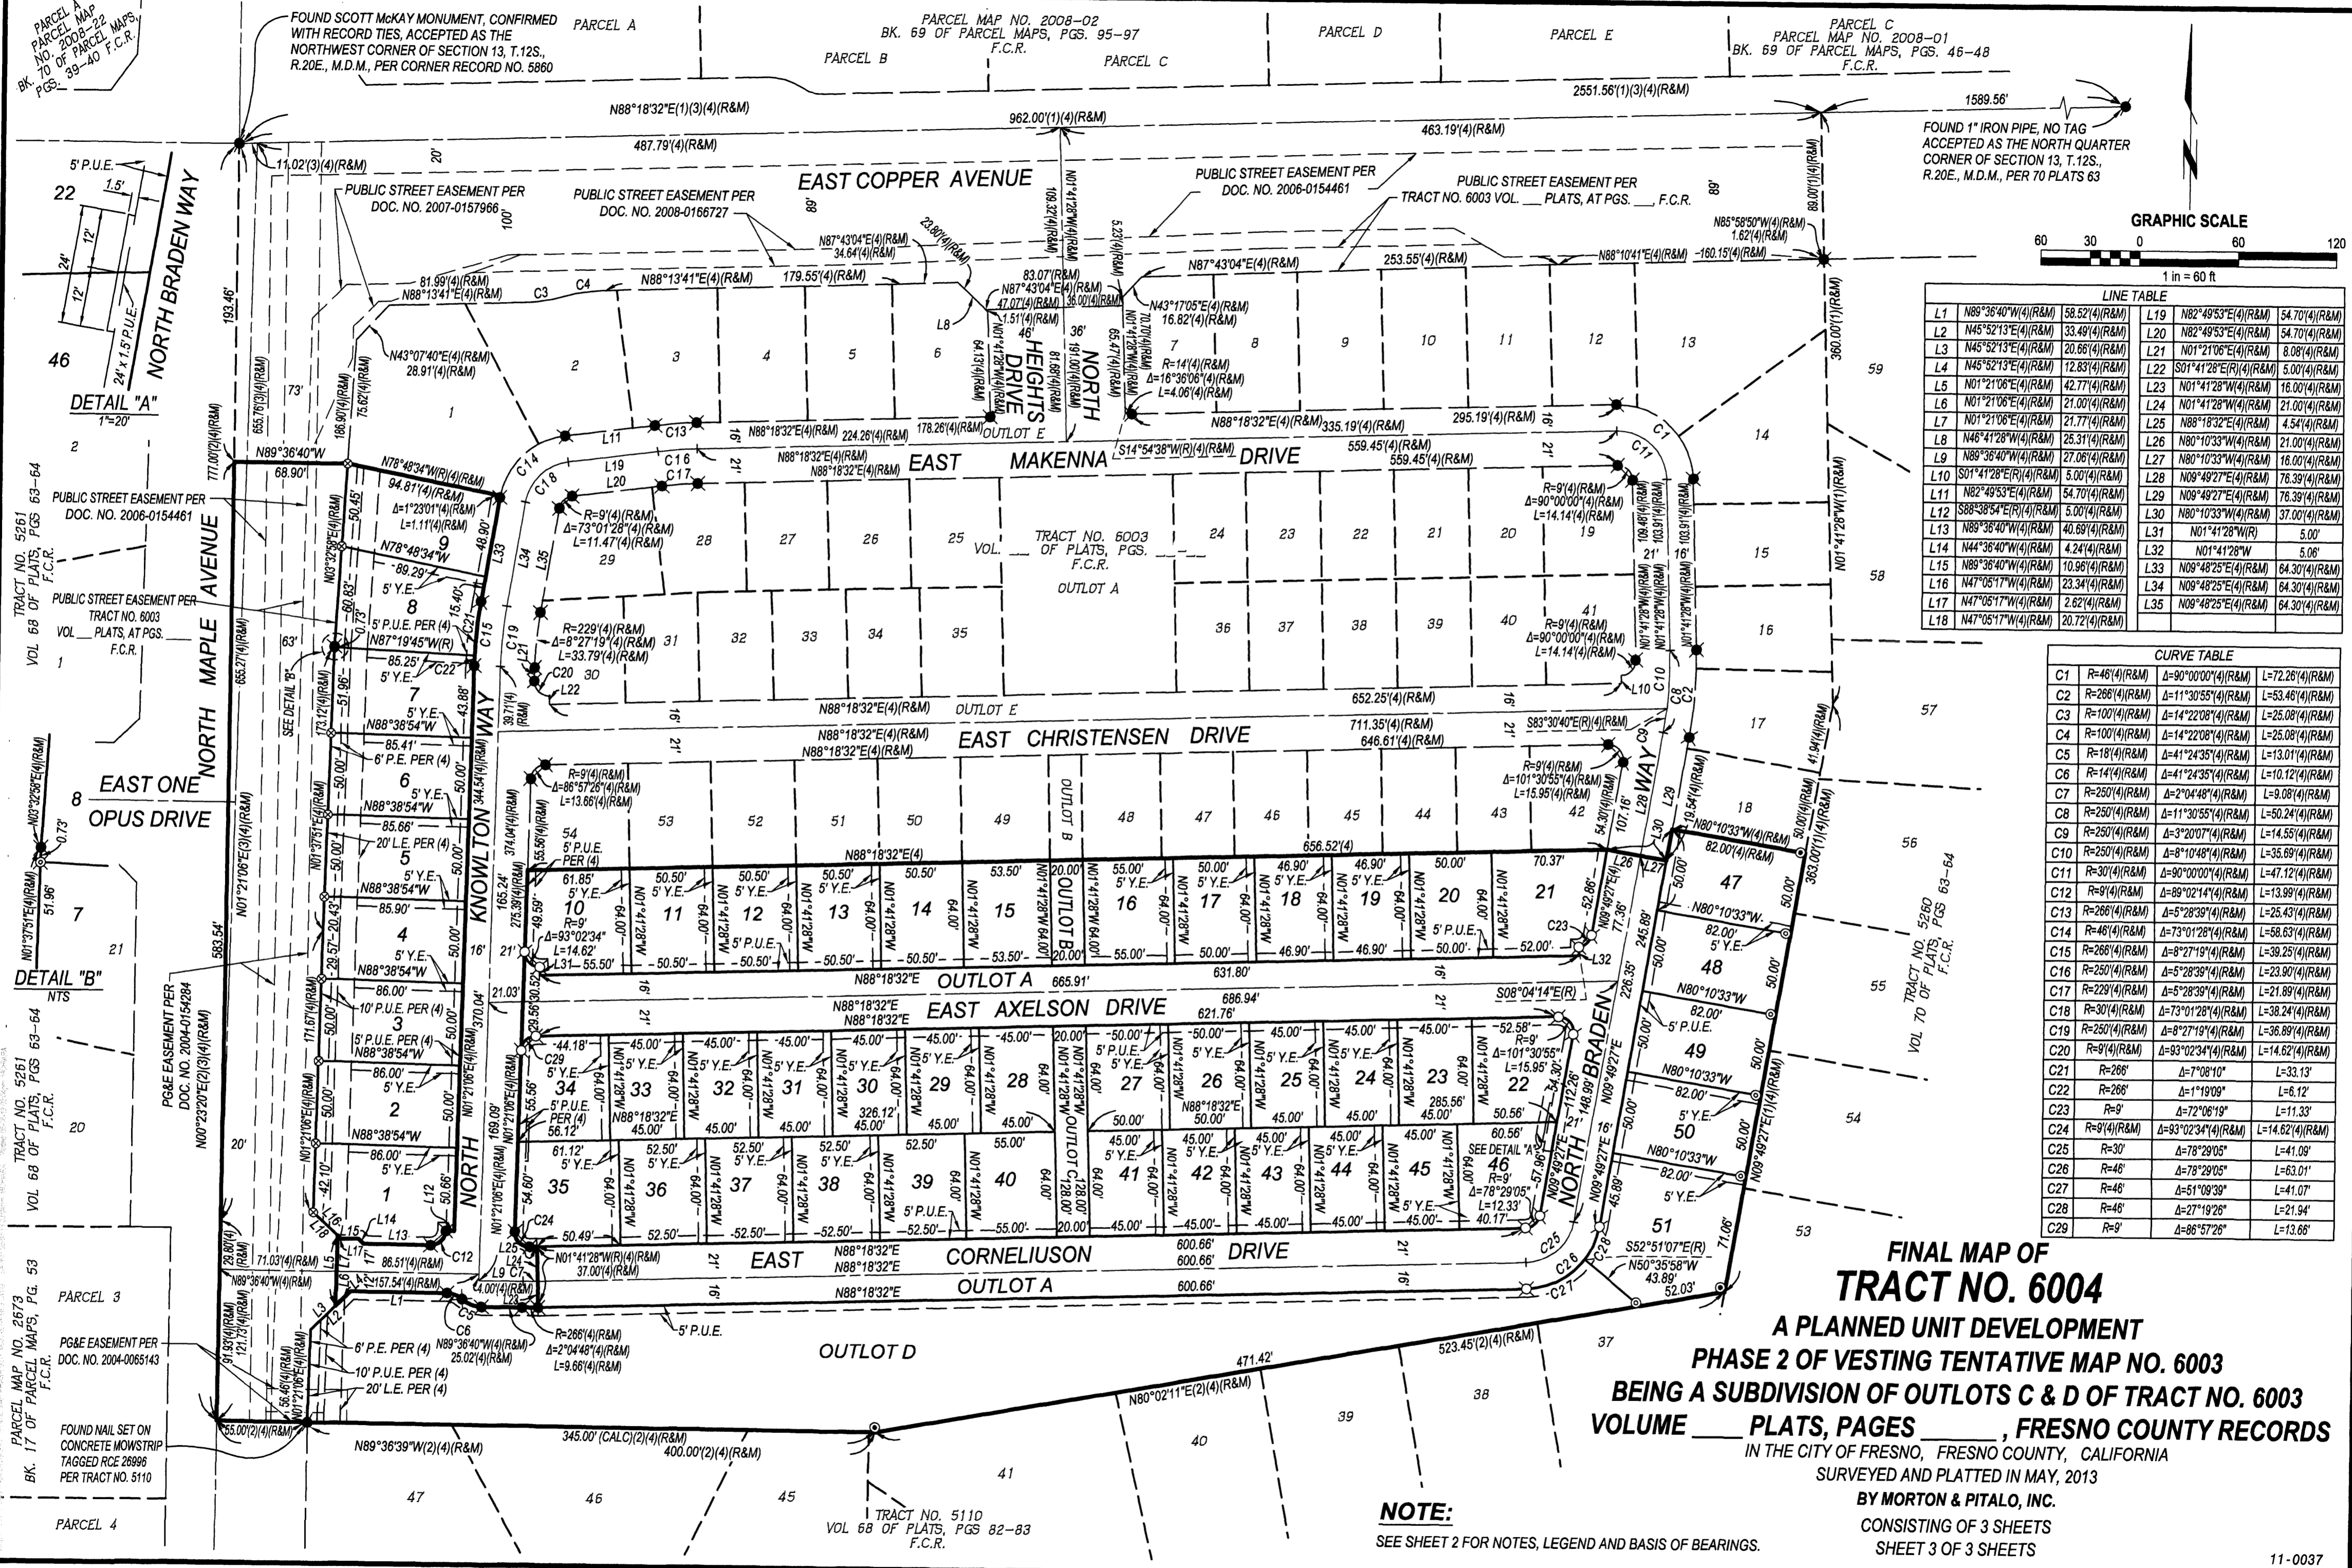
FINAL MAP OF
TRACT NO. 6004
A PLANNED UNIT DEVELOPMENT
PHASE 2 OF VESTING TENTATIVE MAP NO. 6003
BEING A SUBDIVISION OF OUTLOTS C & D OF TRACT NO. 6003
VOLUME ___ PLATS, PAGES _____, FRESNO COUNTY RECORDS
IN THE CITY OF FRESNO, FRESNO COUNTY, CALIFORNIA
SURVEYED AND PLATTED IN MAY, 2013
BY MORTON & PITALO, INC.
CONSISTING OF 3 SHEETS
SHEET 3 OF 3 SHEETS

11-0037

NOTE:
SEE SHEET 2 FOR NOTES, LEGEND AND BASIS OF BEARINGS.

PARCEL A PARCEL MAP NO. 2008-22 BK. 70 OF PARCEL MAPS, PGS. 39-40 F.C.R.

FOUND SCOTT McKAY MONUMENT, CONFIRMED WITH RECORD TIES, ACCEPTED AS THE NORTHWEST CORNER OF SECTION 13, T.12S., R.20E., M.D.M., PER CORNER RECORD NO. 5860

PARCEL A
PARCEL MAP NO. 2008-02 BK. 69 OF PARCEL MAPS, PGS. 95-97 F.C.R.
PARCEL B
PARCEL C
PARCEL D
PARCEL E
PARCEL C PARCEL MAP NO. 2008-01 BK. 69 OF PARCEL MAPS, PGS. 46-48 F.C.R.

N88°18'32"E(1)(3)(4)(R&M)
2551.56'(1)(3)(4)(R&M)
1589.56'
962.00'(1)(4)(R&M)
463.19'(4)(R&M)
487.79'(4)(R&M)

FOUND 1" IRON PIPE, NO TAG ACCEPTED AS THE NORTH QUARTER CORNER OF SECTION 13, T.12S., R.20E., M.D.M., PER 70 PLATS 63

GRAPHIC SCALE
60 30 0 60 120
1 in = 60 ft

EAST COPPER AVENUE
PUBLIC STREET EASEMENT PER DOC. NO. 2007-0157966
PUBLIC STREET EASEMENT PER DOC. NO. 2008-0166727
PUBLIC STREET EASEMENT PER DOC. NO. 2006-0154461
PUBLIC STREET EASEMENT PER TRACT NO. 6003 VOL. ___ PLATS, AT PGS. ___, F.C.R.

EAST MAKENNA DRIVE
EAST CHRISTENSEN DRIVE
EAST AXELSON DRIVE
EAST CORNELIUSON DRIVE
NORTH KNOWLTON WAY
NORTH BRADEN WAY
NORTH HEIGHTS DRIVE
NORTH MAPLE AVENUE
NORTH BRADEN WAY
EAST ONE OPUS DRIVE

TRACT NO. 6003 VOL. __ OF PLATS, PGS. __-__ F.C.R.
OUTLOT A
OUTLOT B
OUTLOT C
OUTLOT D
OUTLOT E

DETAIL "A" 1"=20'
DETAIL "B" NTS
5' P.U.E.
24' x 1.5' P.U.E.

TRACT NO. 5261 VOL 68 OF PLATS, PGS 63-64
TRACT NO. 5260 VOL 70 OF PLATS, PGS 63-64
TRACT NO. 5110 VOL 68 OF PLATS, PGS 82-83 F.C.R.
PARCEL MAP NO. 2673 BK. 17 OF PARCEL MAPS, PG. 53 F.C.R.
PARCEL 3
PARCEL 4

PG&E EASEMENT PER DOC. NO. 2004-0154284
PG&E EASEMENT PER DOC. NO. 2004-0065143
6' P.E. PER (4)
10' P.U.E. PER (4)
20' L.E. PER (4)
FOUND NAIL SET ON CONCRETE MOWSTRIP TAGGED RCE 26996 PER TRACT NO. 5110

N89°36'39"W(2)(4)(R&M)
345.00' (CALC)(2)(4)(R&M)
400.00'(2)(4)(R&M)
N80°02'11"E(2)(4)(R&M)
471.42'
523.45'(2)(4)(R&M)

LINE TABLE
| | | | | | |
|---|---|---|---|---|---|
| L1 | N89°36'40"W(4)(R&M) | 58.52'(4)(R&M) | L19 | N82°49'53"E(4)(R&M) | 54.70'(4)(R&M) |
| L2 | N45°52'13"E(4)(R&M) | 33.49'(4)(R&M) | L20 | N82°49'53"E(4)(R&M) | 54.70'(4)(R&M) |
| L3 | N45°52'13"E(4)(R&M) | 20.66'(4)(R&M) | L21 | N01°21'06"E(4)(R&M) | 8.08'(4)(R&M) |
| L4 | N45°52'13"E(4)(R&M) | 12.83'(4)(R&M) | L22 | S01°41'28"E(R)(4)(R&M) | 5.00'(4)(R&M) |
| L5 | N01°21'06"E(4)(R&M) | 42.77'(4)(R&M) | L23 | N01°41'28"W(4)(R&M) | 16.00'(4)(R&M) |
| L6 | N01°21'06"E(4)(R&M) | 21.00'(4)(R&M) | L24 | N01°41'28"W(4)(R&M) | 21.00'(4)(R&M) |
| L7 | N01°21'06"E(4)(R&M) | 21.77'(4)(R&M) | L25 | N88°18'32"E(4)(R&M) | 4.54'(4)(R&M) |
| L8 | N46°41'28"W(4)(R&M) | 25.31'(4)(R&M) | L26 | N80°10'33"W(4)(R&M) | 21.00'(4)(R&M) |
| L9 | N89°36'40"W(4)(R&M) | 27.06'(4)(R&M) | L27 | N80°10'33"W(4)(R&M) | 16.00'(4)(R&M) |
| L10 | S01°41'28"E(R)(4)(R&M) | 5.00'(4)(R&M) | L28 | N09°49'27"E(4)(R&M) | 76.39'(4)(R&M) |
| L11 | N82°49'53"E(4)(R&M) | 54.70'(4)(R&M) | L29 | N09°49'27"E(4)(R&M) | 76.39'(4)(R&M) |
| L12 | S88°38'54"E(R)(4)(R&M) | 5.00'(4)(R&M) | L30 | N80°10'33"W(4)(R&M) | 37.00'(4)(R&M) |
| L13 | N89°36'40"W(4)(R&M) | 40.69'(4)(R&M) | L31 | N01°41'28"W(R) | 5.00' |
| L14 | N44°36'40"W(4)(R&M) | 4.24'(4)(R&M) | L32 | N01°41'28"W | 5.06' |
| L15 | N89°36'40"W(4)(R&M) | 10.96'(4)(R&M) | L33 | N09°48'25"E(4)(R&M) | 64.30'(4)(R&M) |
| L16 | N47°05'17"W(4)(R&M) | 23.34'(4)(R&M) | L34 | N09°48'25"E(4)(R&M) | 64.30'(4)(R&M) |
| L17 | N47°05'17"W(4)(R&M) | 2.62'(4)(R&M) | L35 | N09°48'25"E(4)(R&M) | 64.30'(4)(R&M) |
| L18 | N47°05'17"W(4)(R&M) | 20.72'(4)(R&M) | | | |

CURVE TABLE
| | | | |
|---|---|---|---|
| C1 | R=46'(4)(R&M) | Δ=90°00'00"(4)(R&M) | L=72.26'(4)(R&M) |
| C2 | R=266'(4)(R&M) | Δ=11°30'55"(4)(R&M) | L=53.46'(4)(R&M) |
| C3 | R=100'(4)(R&M) | Δ=14°22'08"(4)(R&M) | L=25.08'(4)(R&M) |
| C4 | R=100'(4)(R&M) | Δ=14°22'08"(4)(R&M) | L=25.08'(4)(R&M) |
| C5 | R=18'(4)(R&M) | Δ=41°24'35"(4)(R&M) | L=13.01'(4)(R&M) |
| C6 | R=14'(4)(R&M) | Δ=41°24'35"(4)(R&M) | L=10.12'(4)(R&M) |
| C7 | R=250'(4)(R&M) | Δ=2°04'48"(4)(R&M) | L=9.08'(4)(R&M) |
| C8 | R=250'(4)(R&M) | Δ=11°30'55"(4)(R&M) | L=50.24'(4)(R&M) |
| C9 | R=250'(4)(R&M) | Δ=3°20'07"(4)(R&M) | L=14.55'(4)(R&M) |
| C10 | R=250'(4)(R&M) | Δ=8°10'48"(4)(R&M) | L=35.69'(4)(R&M) |
| C11 | R=30'(4)(R&M) | Δ=90°00'00"(4)(R&M) | L=47.12'(4)(R&M) |
| C12 | R=9'(4)(R&M) | Δ=89°02'14"(4)(R&M) | L=13.99'(4)(R&M) |
| C13 | R=266'(4)(R&M) | Δ=5°28'39"(4)(R&M) | L=25.43'(4)(R&M) |
| C14 | R=46'(4)(R&M) | Δ=73°01'28"(4)(R&M) | L=58.63'(4)(R&M) |
| C15 | R=266'(4)(R&M) | Δ=8°27'19"(4)(R&M) | L=39.25'(4)(R&M) |
| C16 | R=250'(4)(R&M) | Δ=5°28'39"(4)(R&M) | L=23.90'(4)(R&M) |
| C17 | R=229'(4)(R&M) | Δ=5°28'39"(4)(R&M) | L=21.89'(4)(R&M) |
| C18 | R=30'(4)(R&M) | Δ=73°01'28"(4)(R&M) | L=38.24'(4)(R&M) |
| C19 | R=250'(4)(R&M) | Δ=8°27'19"(4)(R&M) | L=36.89'(4)(R&M) |
| C20 | R=9'(4)(R&M) | Δ=93°02'34"(4)(R&M) | L=14.62'(4)(R&M) |
| C21 | R=266' | Δ=7°08'10" | L=33.13' |
| C22 | R=266' | Δ=1°19'09" | L=6.12' |
| C23 | R=9' | Δ=72°06'19" | L=11.33' |
| C24 | R=9'(4)(R&M) | Δ=93°02'34"(4)(R&M) | L=14.62'(4)(R&M) |
| C25 | R=30' | Δ=78°29'05" | L=41.09' |
| C26 | R=46' | Δ=78°29'05" | L=63.01' |
| C27 | R=46' | Δ=51°09'39" | L=41.07' |
| C28 | R=46' | Δ=27°19'26" | L=21.94' |
| C29 | R=9' | Δ=86°57'26" | L=13.66' |